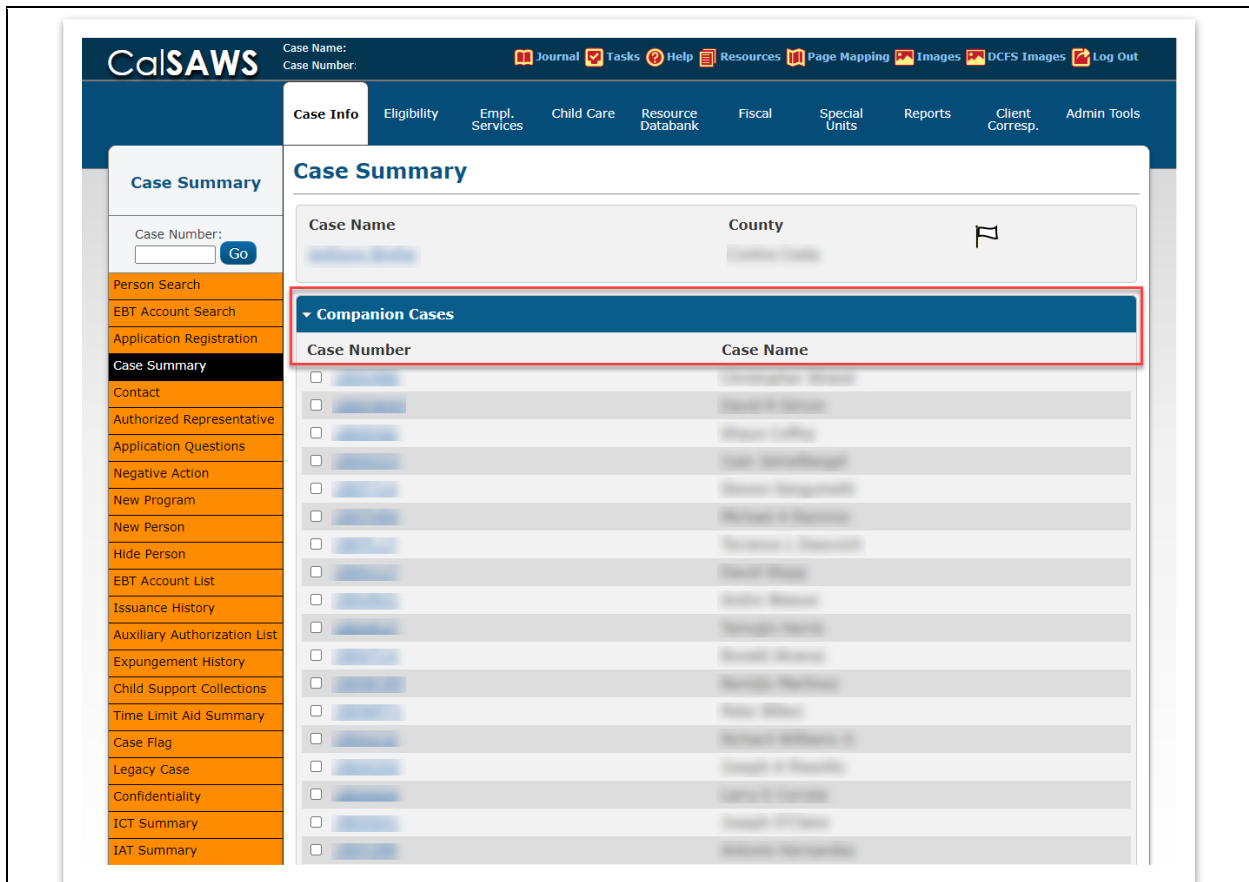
CalSAWS

Case Name:
Case Number:

Journal Tasks Help Resources Page Mapping Images DCFS Images Log Out

Case Info | Eligibility | Empl. Services | Child Care | Resource Databank | Fiscal | Special Units | Reports | Client Corresp. | Admin Tools

Case Summary

Case Number:
Go

Person Search
EBT Account Search
Application Registration
Case Summary
Contact
Authorized Representative
Application Questions
Negative Action
New Program
New Person
Hide Person
EBT Account List
Issuance History
Auxiliary Authorization List
Expungement History
Child Support Collections
Time Limit Aid Summary
Case Flag
Legacy Case
Confidentiality
ICT Summary
IAT Summary

Case Summary

Case Name
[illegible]

County
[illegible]

▾ Companion Cases

| Case Number | Case Name |
|---|---|
| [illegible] | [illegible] |
| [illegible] | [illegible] |
| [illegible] | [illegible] |
| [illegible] | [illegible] |
| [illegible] | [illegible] |
| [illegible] | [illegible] |
| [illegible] | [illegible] |
| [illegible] | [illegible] |
| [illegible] | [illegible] |
| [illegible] | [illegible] |
| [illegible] | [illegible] |
| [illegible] | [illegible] |
| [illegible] | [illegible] |
| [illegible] | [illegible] |
| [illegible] | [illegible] |
| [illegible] | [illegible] |
| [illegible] | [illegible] |
| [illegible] | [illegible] |